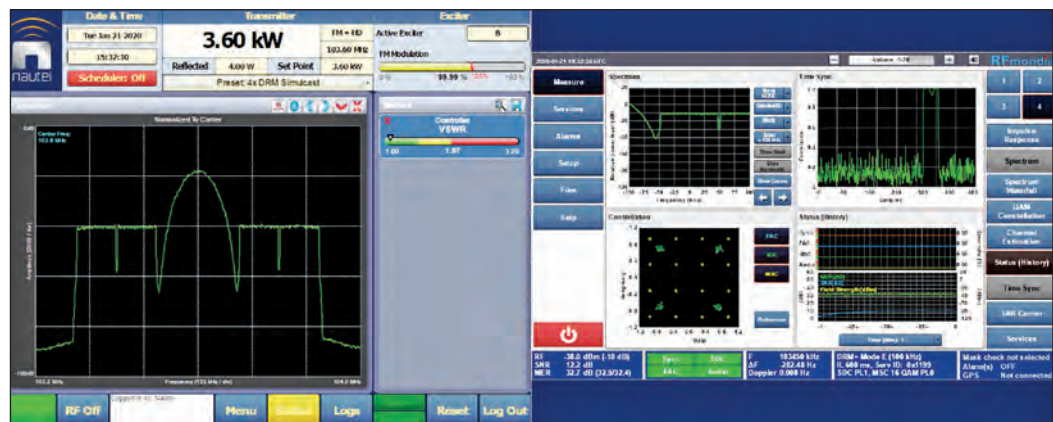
nautel

Date & Time
Tue Jan 21 2020
15:37:30
Scheduler: Off

Transmitter
3.60 kW
FM + HD
103.60 MHz
Reflected 4.00 W Set Point 3.60 kW
Preset: 4x DRM Simulcast

Exciter
Active Exciter B
FM Modulation
99.99 %

Normalized To Carrier
Center Freq: 103.6 MHz
103.2 MHz
Frequency (100 kHz / div)
104.0 MHz

Controller
VSWR
1.00 1.97 3.00

RF Off
Menu
Logs
Reset
Log Out

RFmondial

Measure
Services
Alarms
Setup
Files
Help

Spectrum
Time Sync
Constellation
Status (History)

FAC
SDC
MSC
Reference

Impulse Response
Spectrum
Spectral Waterfall
QAM Constellation
Channel Estimation
Status (History)
Time Sync
SNR Carrier
Services

RF -38.0 dBm (-18 dB)
SNR 12.2 dB
MER 32.7 dB (32.0/32.4)
F 103450 kHz
ΔF 282.48 Hz
Doppler 0.000 Hz
DRM+ Mode E (100 kHz)
IL 600 ms, Serv ID: 0x1199
SDC PL1, MSC 16 QAM PL0
Mask check not selected
Alarm(s) OFF
GPS Not connected